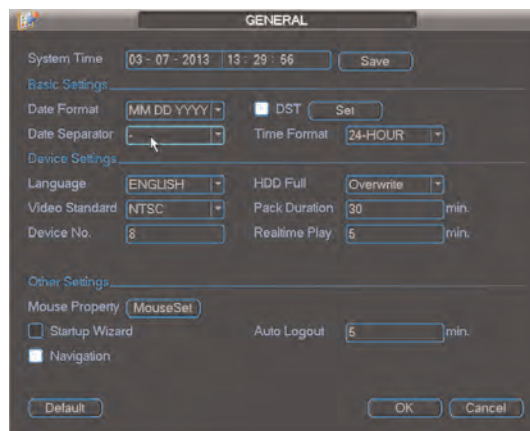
GENERAL

System Time 03 - 07 - 2013 13 : 29 : 56 Save

Basic Settings

Date Format MM DD YYYY DST Set

Date Separator - Time Format 24-HOUR

Device Settings

Language ENGLISH HDD Full Overwrite

Video Standard NTSC Pack Duration 30 min.

Device No. 8 Realtime Play 5 min.

Other Settings

Mouse Property MouseSet

Startup Wizard Auto Logout 5 min.

Navigation

Default OK Cancel